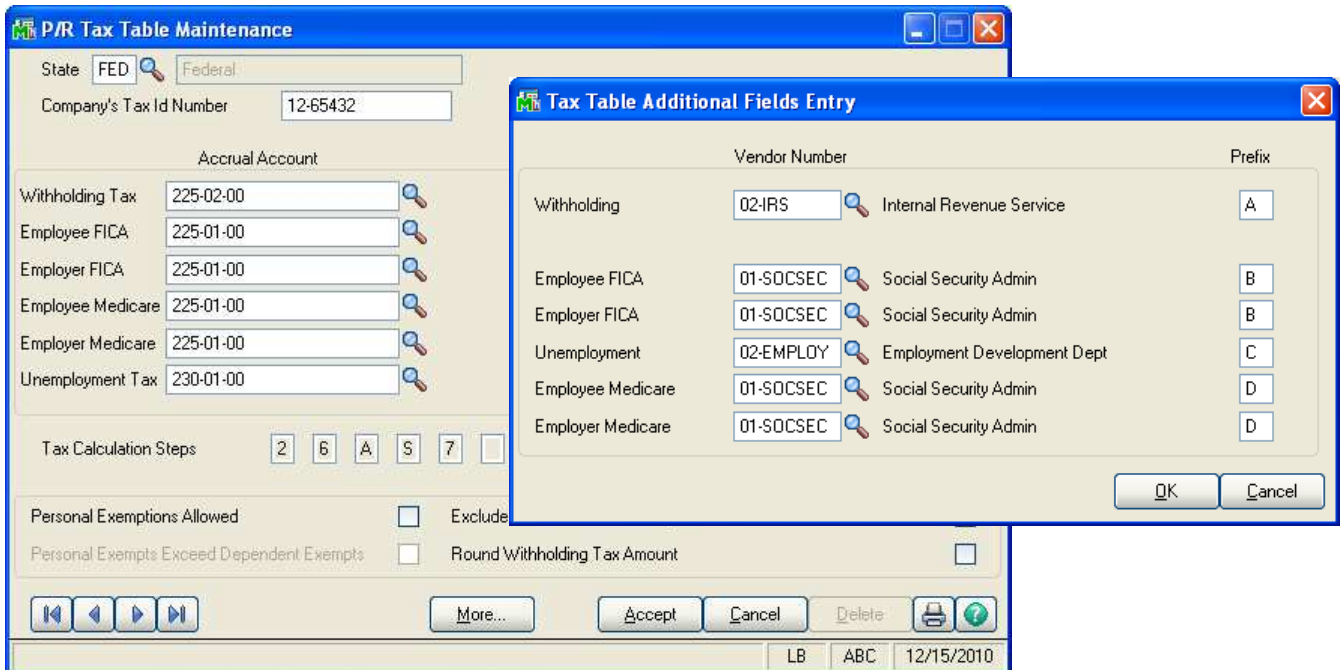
P/R Tax Table Maintenance

State FED Federal

Company's Tax Id Number 12-65432

Accrual Account

Withholding Tax 225-02-00
Employee FICA 225-01-00
Employer FICA 225-01-00
Employee Medicare 225-01-00
Employer Medicare 225-01-00
Unemployment Tax 230-01-00

Tax Calculation Steps 2 6 A S 7

Personal Exemptions Allowed
Exclude
Personal Exempts Exceed Dependent Exempts
Round Withholding Tax Amount

More... Accept Cancel Delete

LB ABC 12/15/2010

Tax Table Additional Fields Entry

Vendor Number Prefix

| | Vendor Number | | Prefix |
|---|---|---|---|
| Withholding | 02-IRS | Internal Revenue Service | A |
| Employee FICA | 01-SOCSEC | Social Security Admin | B |
| Employer FICA | 01-SOCSEC | Social Security Admin | B |
| Unemployment | 02-EMPLOY | Employment Development Dept | C |
| Employee Medicare | 01-SOCSEC | Social Security Admin | D |
| Employer Medicare | 01-SOCSEC | Social Security Admin | D |

OK Cancel